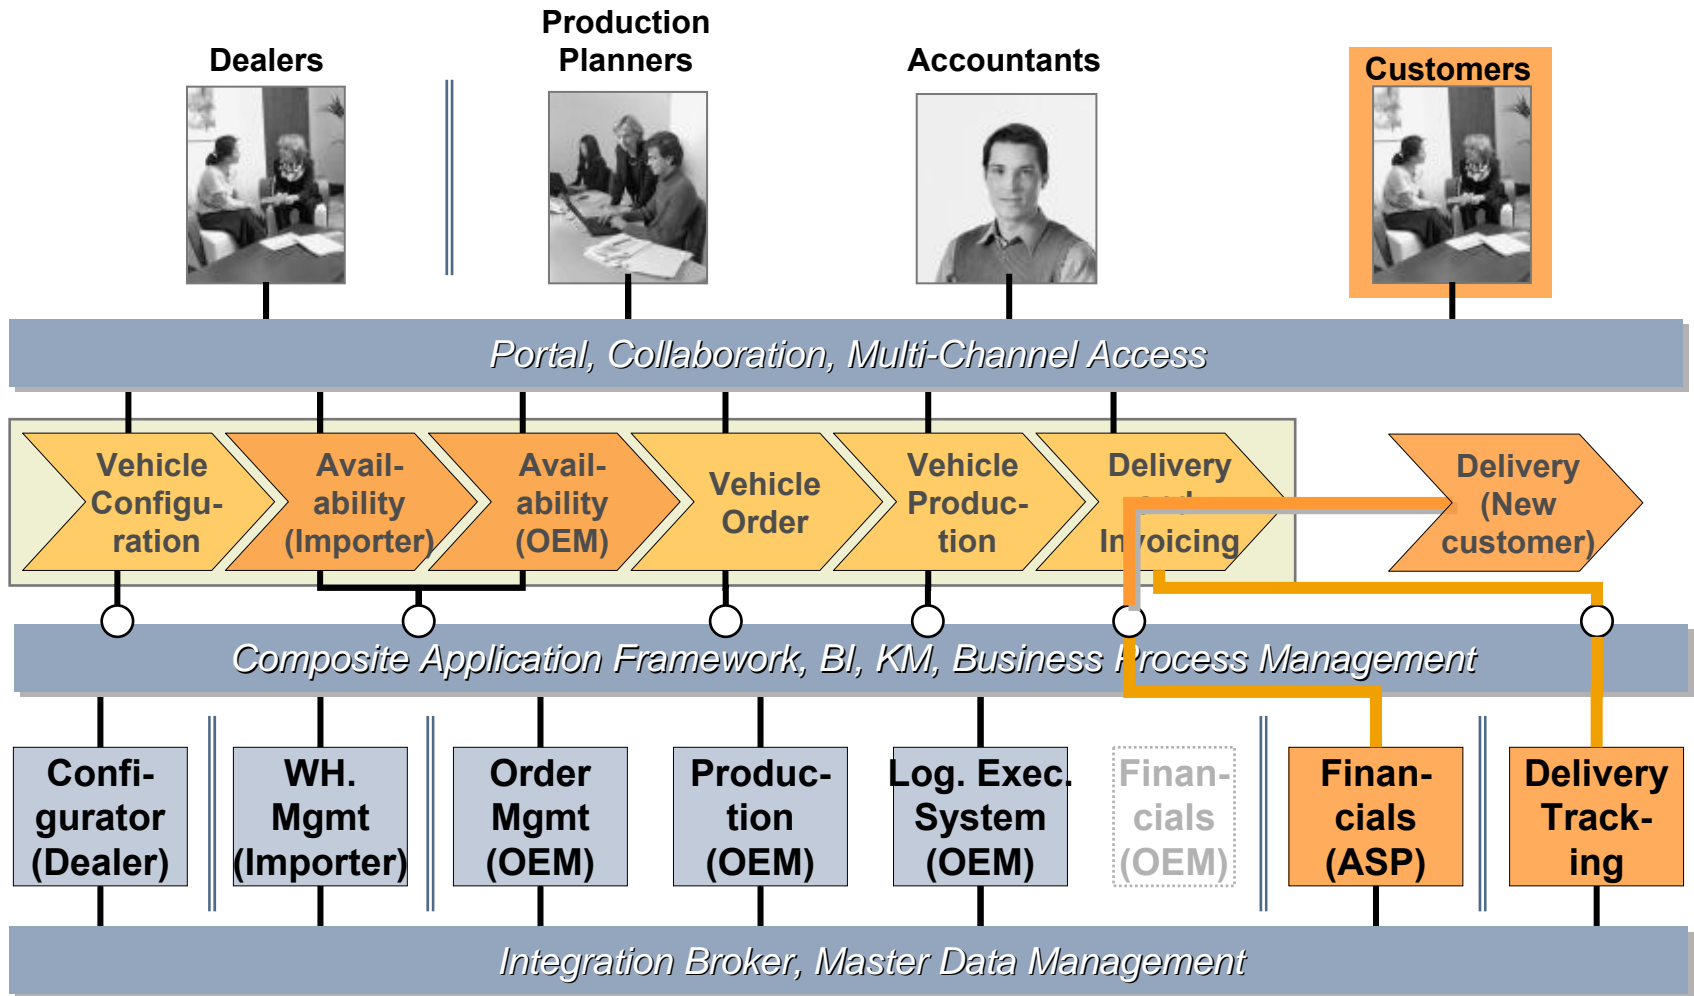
Dealers

Production Planners

Accountants

Customers

Portal, Collaboration, Multi-Channel Access

Vehicle Configuration

Availability (Importer)

Availability (OEM)

Vehicle Order

Vehicle Production

Delivery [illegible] In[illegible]voicing

Delivery (New customer)

Composite Application Framework, BI, KM, Business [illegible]rocess Management

Configurator (Dealer)

WH. Mgmt (Importer)

Order Mgmt (OEM)

Production (OEM)

Log. Exec. System (OEM)

Financials (OEM)

Financials (ASP)

Delivery Tracking

Integration Broker, Master Data Management